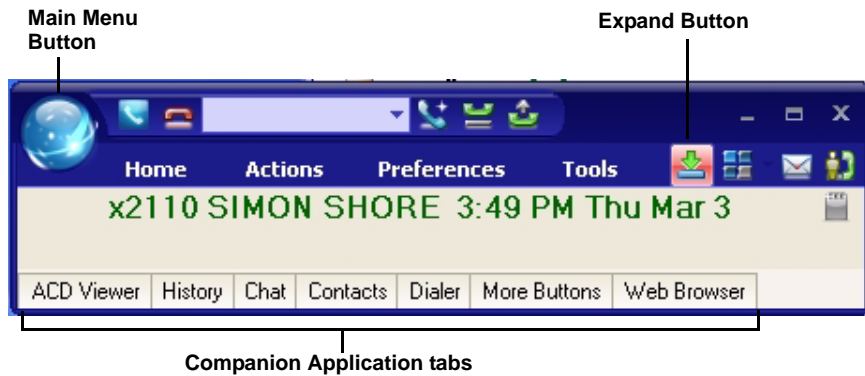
Main Menu Button

Expand Button

Home Actions Preferences Tools

x2110 SIMON SHORE 3:49 PM Thu Mar 3

| ACD Viewer | History | Chat | Contacts | Dialer | More Buttons | Web Browser |
|---|---|---|---|---|---|---|

Companion Application tabs